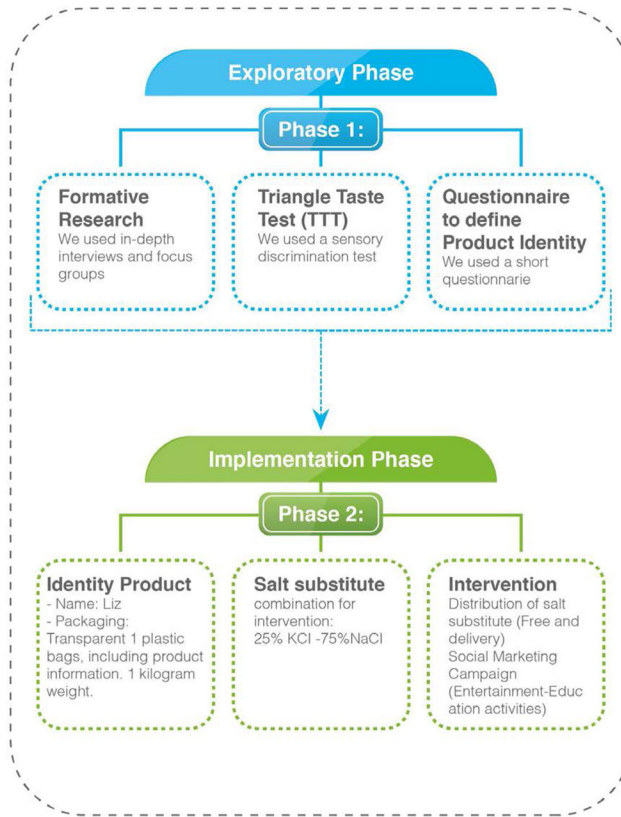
Exploratory Phase

Phase 1:

Formative Research
We used in-depth interviews and focus groups

Triangle Taste Test (TTT)
We used a sensory discrimination test

Questionnaire to define Product Identity
We used a short questionnarie

Implementation Phase

Phase 2:

Identity Product
- Name: Liz
- Packaging:
Transparent 1 plastic bags, including product information. 1 kilogram weight.

Salt substitute
combination for intervention:
25% KCl -75%NaCl

Intervention
Distribution of salt substitute (Free and delivery)
Social Marketing Campaign (Entertainment-Education activities)